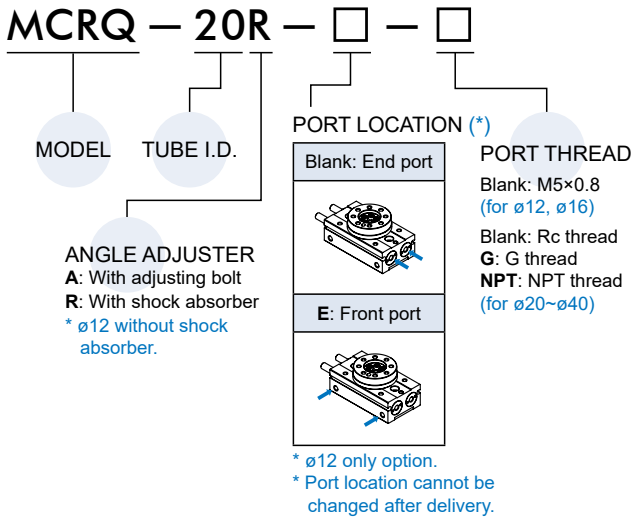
MCRQ — 20R — □ — □

MODEL

TUBE I.D.

ANGLE ADJUSTER
A: With adjusting bolt
R: With shock absorber
* ø12 without shock absorber.

PORT LOCATION (*)

| Blank: End port |
|---|
| E: Front port |

* ø12 only option.
* Port location cannot be changed after delivery.

PORT THREAD
Blank: M5×0.8 (for ø12, ø16)
Blank: Rc thread
G: G thread
NPT: NPT thread
(for ø20~ø40)